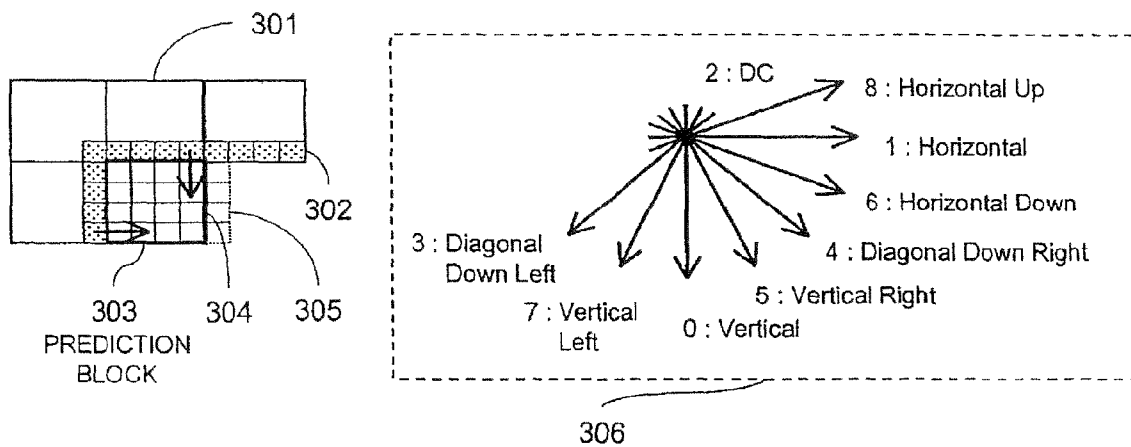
301

302

303 PREDICTION BLOCK

304

305

2 : DC

8 : Horizontal Up

1 : Horizontal

6 : Horizontal Down

4 : Diagonal Down Right

3 : Diagonal Down Left

5 : Vertical Right

7 : Vertical Left

0 : Vertical

306